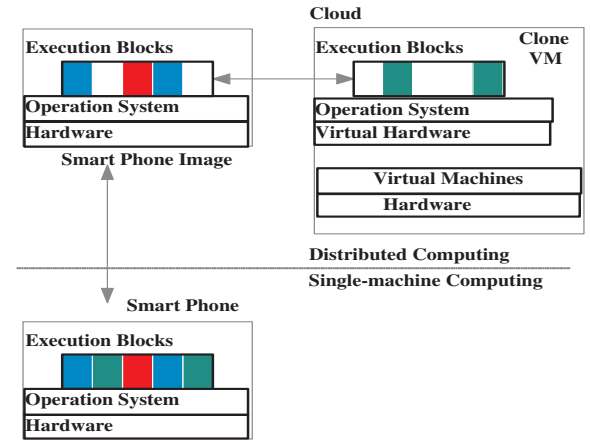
Cloud

Execution Blocks

Operation System

Hardware

Smart Phone Image

Execution Blocks

Clone VM

Operation System

Virtual Hardware

Virtual Machines

Hardware

Distributed Computing

Single-machine Computing

Smart Phone

Execution Blocks

Operation System

Hardware